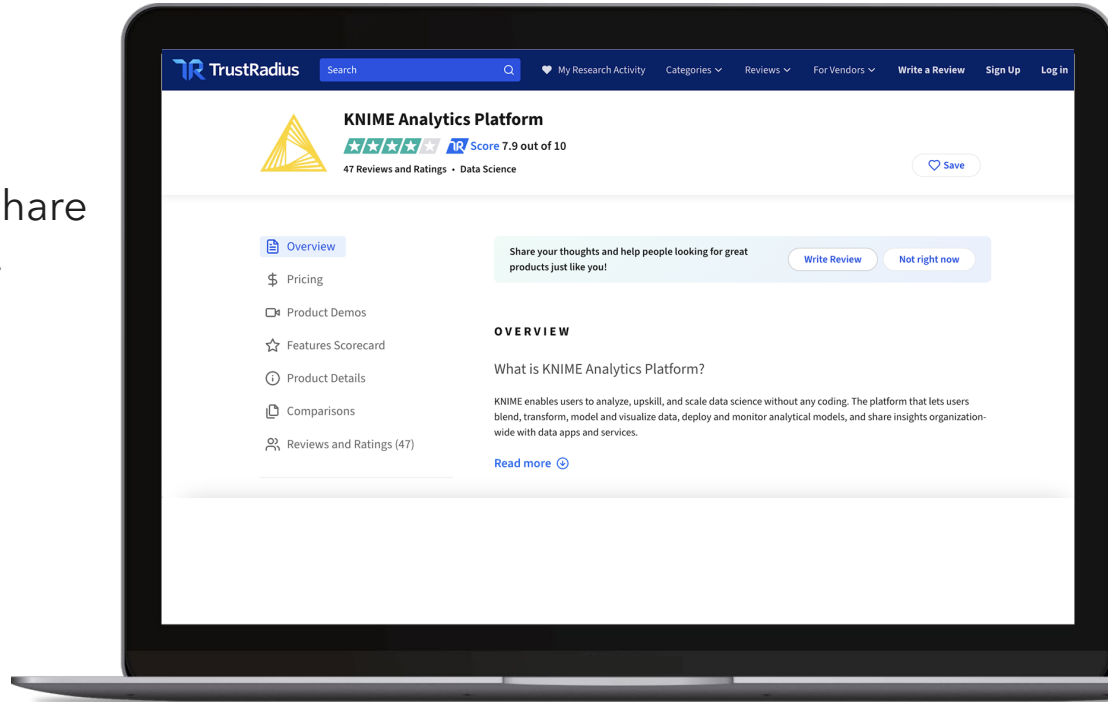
hare

TrustRadius Search My Research Activity Categories Reviews For Vendors Write a Review Sign Up Log in

KNIME Analytics Platform
Score 7.9 out of 10
47 Reviews and Ratings • Data Science

Save

Overview
Pricing
Product Demos
Features Scorecard
Product Details
Comparisons
Reviews and Ratings (47)

Share your thoughts and help people looking for great products just like you!

Write Review

Not right now

OVERVIEW

What is KNIME Analytics Platform?

KNIME enables users to analyze, upskill, and scale data science without any coding. The platform that lets users blend, transform, model and visualize data, deploy and monitor analytical models, and share insights organization-wide with data apps and services.

Read more